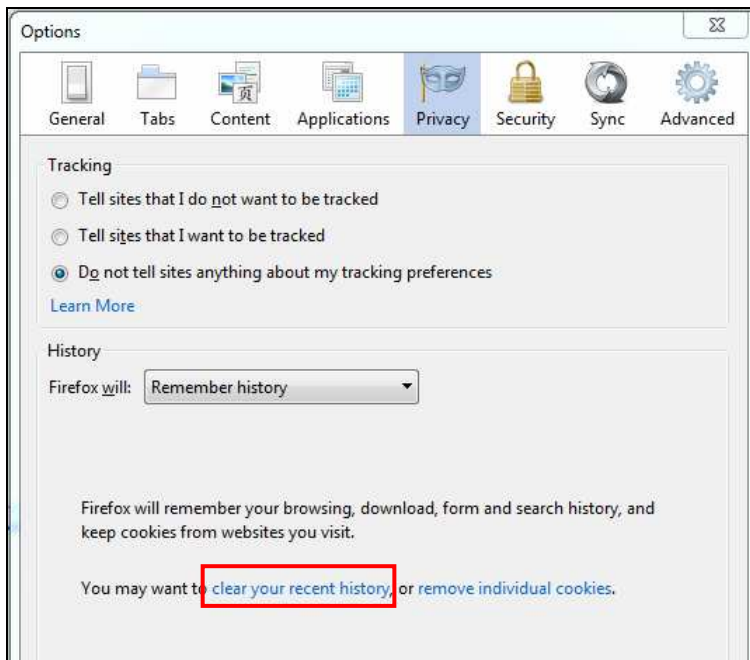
Options

General Tabs Content Applications Privacy Security Sync Advanced

Tracking

Tell sites that I do not want to be tracked

Tell sites that I want to be tracked

Do not tell sites anything about my tracking preferences

Learn More

History

Firefox will: Remember history

Firefox will remember your browsing, download, form and search history, and keep cookies from websites you visit.

You may want to clear your recent history, or remove individual cookies.